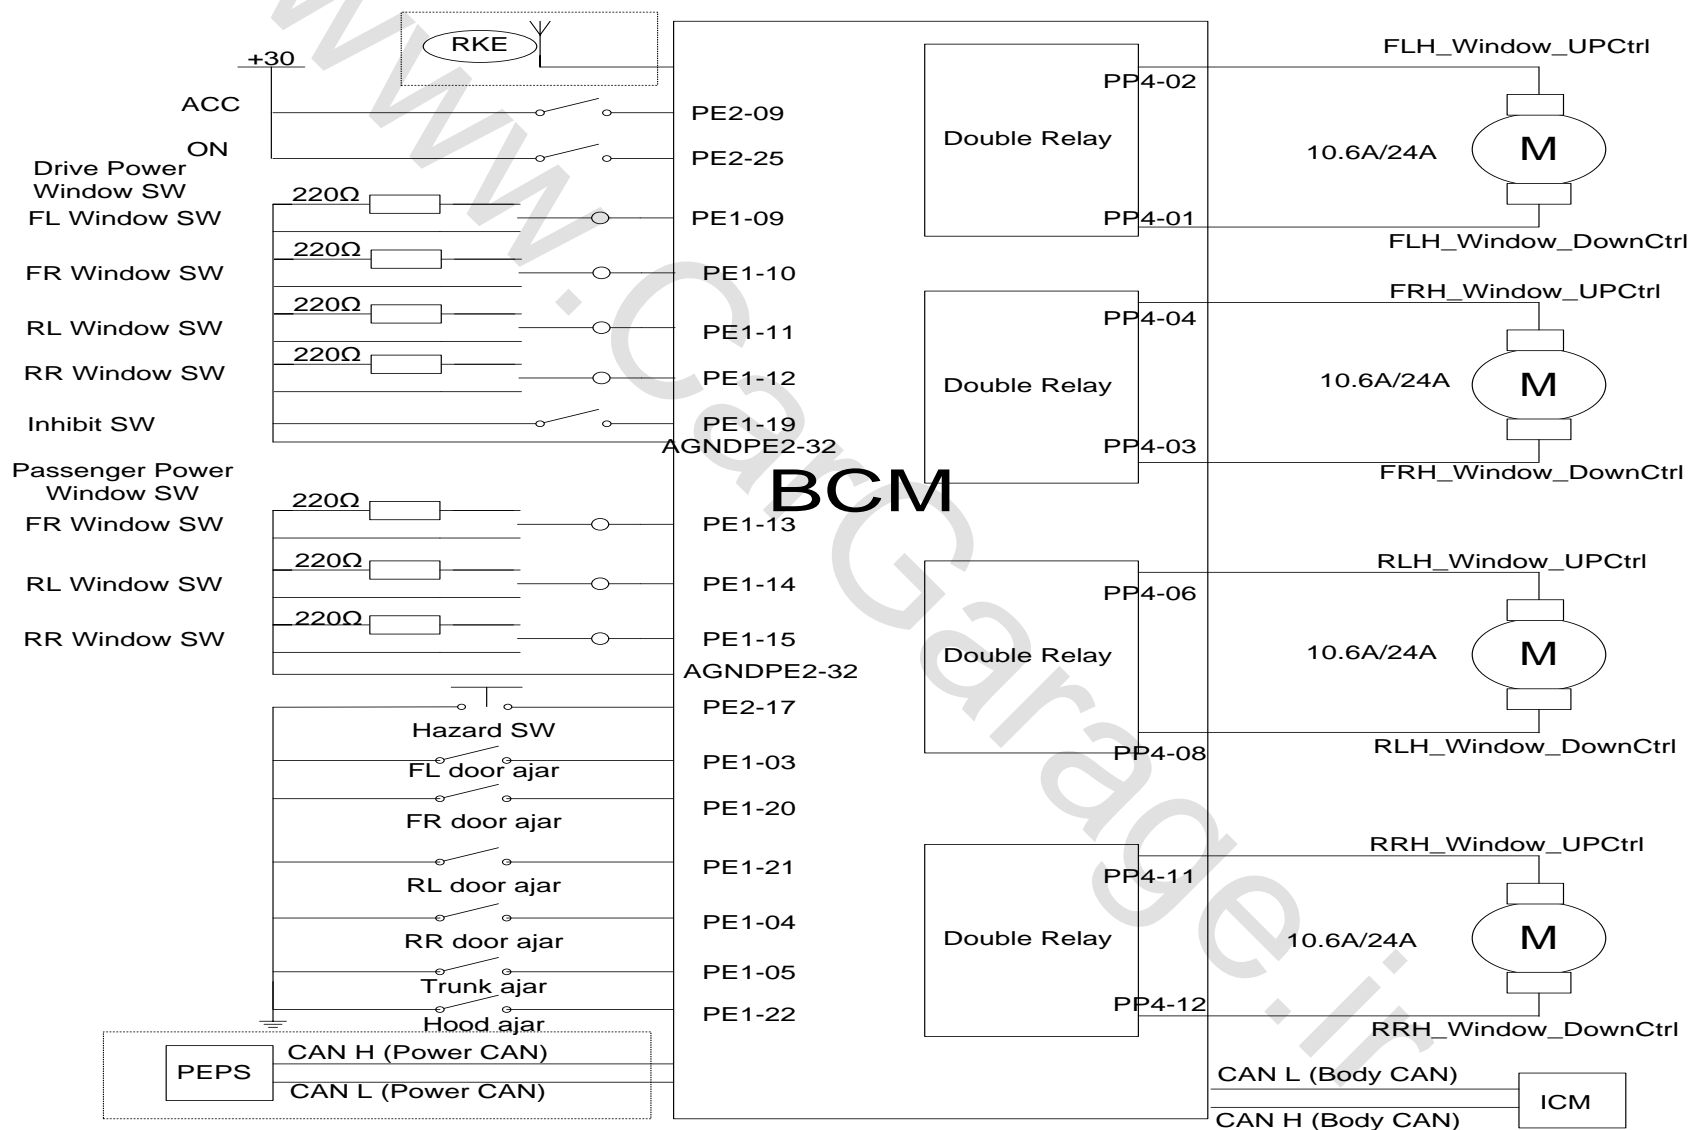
www.CarGarage.ir

RKE

+30

ACC

ON

Drive Power Window SW

FL Window SW

FR Window SW

RL Window SW

RR Window SW

Inhibit SW

Passenger Power Window SW

FR Window SW

RL Window SW

RR Window SW

220Ω
220Ω
220Ω
220Ω
220Ω
220Ω
220Ω

Hazard SW
FL door ajar
FR door ajar
RL door ajar
RR door ajar
Trunk ajar
Hood ajar

PEPS
CAN H (Power CAN)
CAN L (Power CAN)

PE2-09
PE2-25
PE1-09
PE1-10
PE1-11
PE1-12
PE1-19
AGNDPE2-32
PE1-13
PE1-14
PE1-15
AGNDPE2-32
PE2-17
PE1-03
PE1-20
PE1-21
PE1-04
PE1-05
PE1-22

BCM

Double Relay
PP4-02
PP4-01
Double Relay
PP4-04
PP4-03
Double Relay
PP4-06
PP4-08
Double Relay
PP4-11
PP4-12

FLH_Window_UPCtrl
10.6A/24A
M
FLH_Window_DownCtrl
FRH_Window_UPCtrl
10.6A/24A
M
FRH_Window_DownCtrl
RLH_Window_UPCtrl
10.6A/24A
M
RLH_Window_DownCtrl
RRH_Window_UPCtrl
10.6A/24A
M
RRH_Window_DownCtrl

CAN L (Body CAN)
CAN H (Body CAN)
ICM